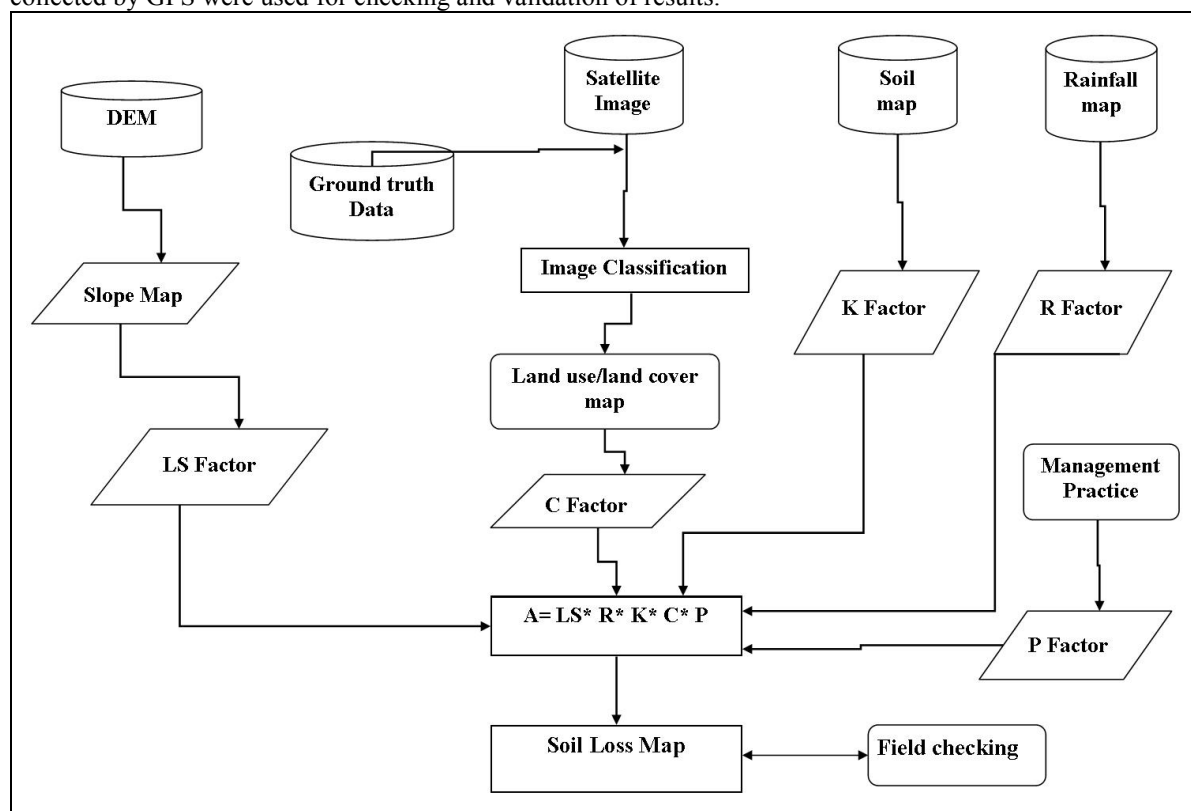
collected by GPS were used for checking and validation of results.

DEM

Satellite Image

Soil map

Rainfall map

Ground truth Data

Image Classification

Slope Map

K Factor

R Factor

Land use/land cover map

LS Factor

Management Practice

C Factor

A= LS* R* K* C* P

P Factor

Soil Loss Map

Field checking